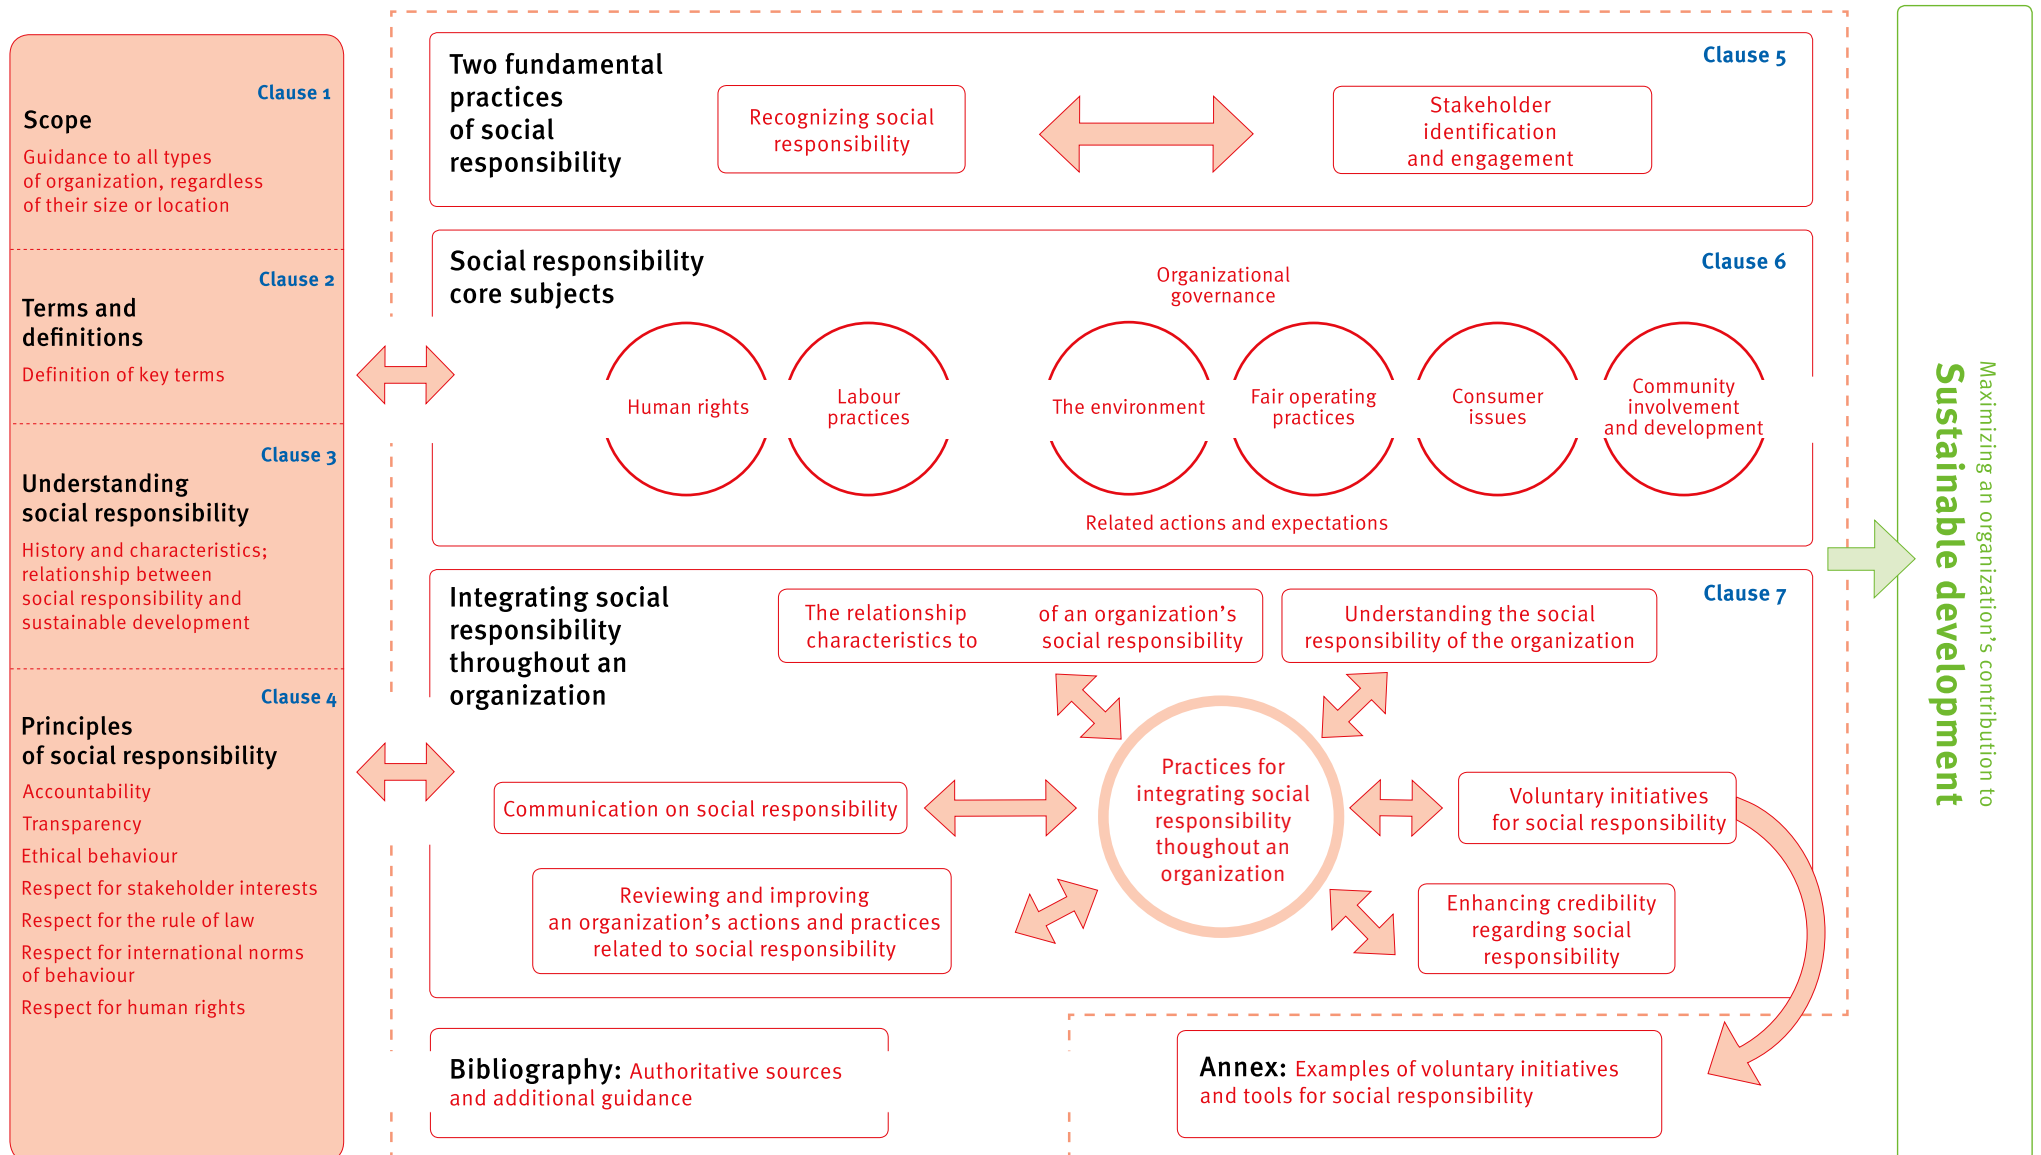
Clause 1
Scope
Guidance to all types of organization, regardless of their size or location

Clause 2
Terms and definitions
Definition of key terms

Clause 3
Understanding social responsibility
History and characteristics; relationship between social responsibility and sustainable development

Clause 4
Principles of social responsibility
Accountability
Transparency
Ethical behaviour
Respect for stakeholder interests
Respect for the rule of law
Respect for international norms of behaviour
Respect for human rights

Two fundamental practices of social responsibility
Clause 5
Recognizing social responsibility
Stakeholder identification and engagement

Social responsibility core subjects
Clause 6
Organizational governance
Human rights
Labour practices
The environment
Fair operating practices
Consumer issues
Community involvement and development
Related actions and expectations

Integrating social responsibility throughout an organization
Clause 7
The relationship characteristics to of an organization's social responsibility
Understanding the social responsibility of the organization
Practices for integrating social responsibility thoughout an organization
Communication on social responsibility
Voluntary initiatives for social responsibility
Reviewing and improving an organization's actions and practices related to social responsibility
Enhancing credibility regarding social responsibility

Bibliography: Authoritative sources and additional guidance

Annex: Examples of voluntary initiatives and tools for social responsibility

Maximizing an organization's contribution to
Sustainable development